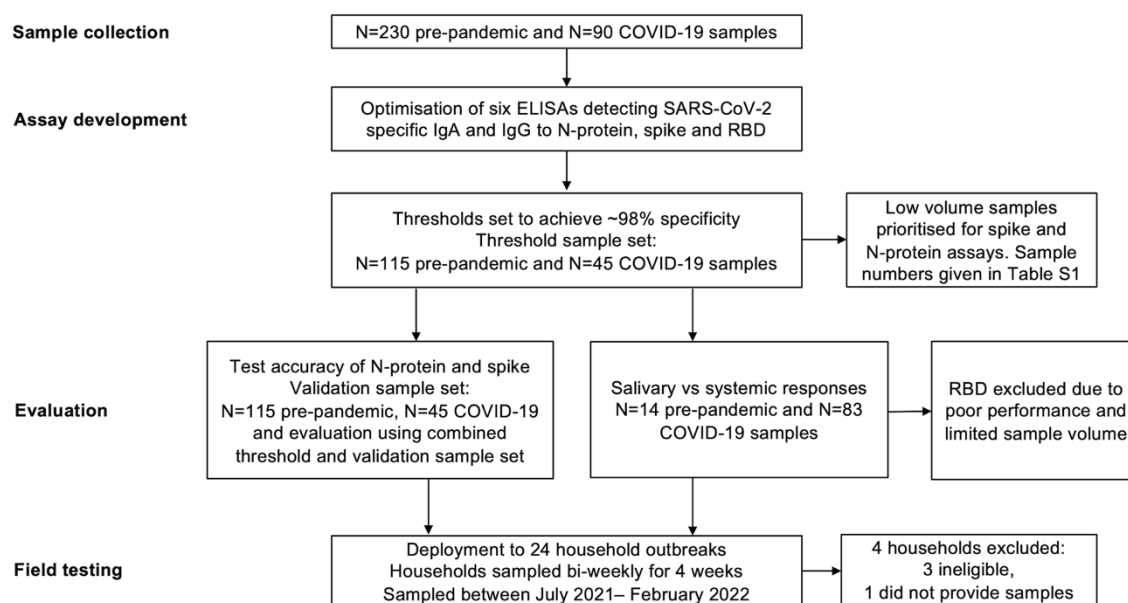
Sample collection

N=230 pre-pandemic and N=90 COVID-19 samples

Assay development

Optimisation of six ELISAs detecting SARS-CoV-2 specific IgA and IgG to N-protein, spike and RBD

Thresholds set to achieve ~98% specificity
Threshold sample set:
N=115 pre-pandemic and N=45 COVID-19 samples

Low volume samples prioritised for spike and N-protein assays. Sample numbers given in Table S1

Evaluation

Test accuracy of N-protein and spike
Validation sample set:
N=115 pre-pandemic, N=45 COVID-19 and evaluation using combined threshold and validation sample set

Salivary vs systemic responses
N=14 pre-pandemic and N=83 COVID-19 samples

RBD excluded due to poor performance and limited sample volume

Field testing

Deployment to 24 household outbreaks
Households sampled bi-weekly for 4 weeks
Sampled between July 2021– February 2022

4 households excluded:
3 ineligible,
1 did not provide samples